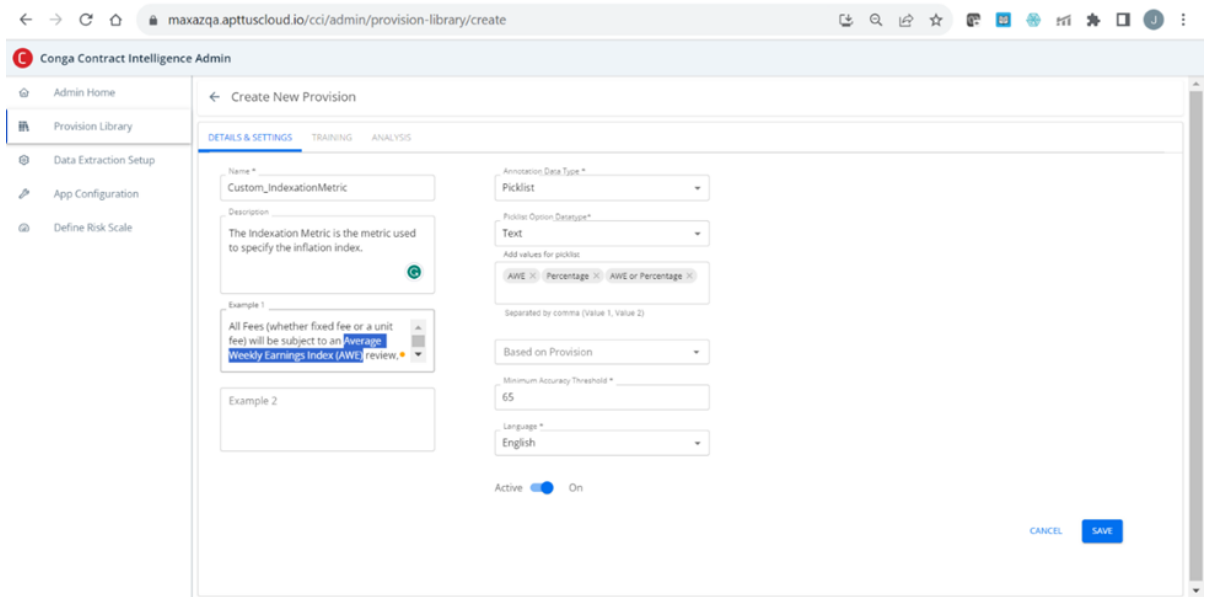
maxazqa.apttuscloud.io/cci/admin/provision-library/create

Conga Contract Intelligence Admin

Admin Home
Provision Library
Data Extraction Setup
App Configuration
Define Risk Scale

← Create New Provision

DETAILS & SETTINGS TRAINING ANALYSIS

Name *
Custom_IndexationMetric

Description
The Indexation Metric is the metric used to specify the inflation index.

Example 1
All Fees (whether fixed fee or a unit fee) will be subject to an Average Weekly Earnings Index (AWE) review,

Example 2

Annotation Data Type *
Picklist

Picklist Option Datatype*
Text

Add values for picklist
AWE × Percentage × AWE or Percentage ×

Separated by comma (Value 1, Value 2)

Based on Provision

Minimum Accuracy Threshold *
65

Language *
English

Active On

CANCEL SAVE